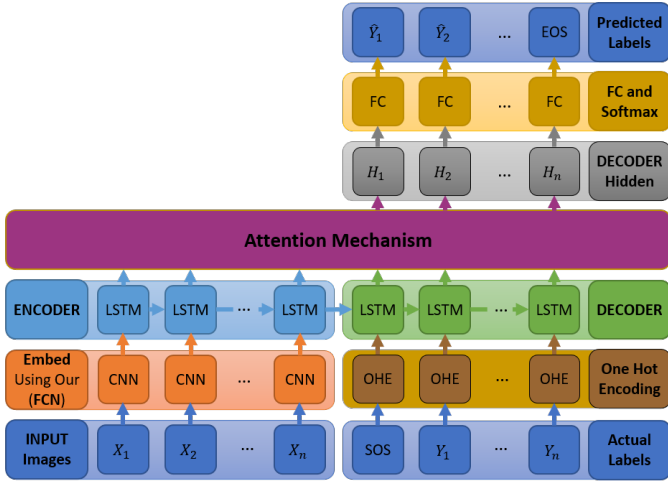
$\hat{Y}_1$ $\hat{Y}_2$ ... EOS Predicted Labels

FC FC ... FC FC and Softmax

$H_1$ $H_2$ ... $H_n$ DECODER Hidden

Attention Mechanism

ENCODER LSTM LSTM ... LSTM

LSTM LSTM ... LSTM DECODER

Embed Using Our (FCN) CNN CNN ... CNN

OHE OHE ... OHE One Hot Encoding

INPUT Images $X_1$ $X_2$ ... $X_n$

SOS $Y_1$ ... $Y_n$ Actual Labels